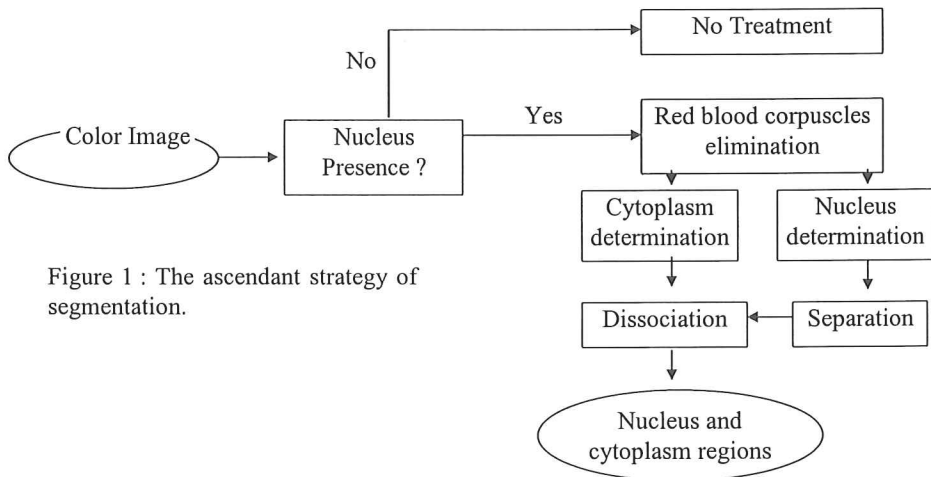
No Treatment

No

Color Image

Nucleus Presence ?

Yes

Red blood corpuscles elimination

Cytoplasm determination

Nucleus determination

Figure 1 : The ascendant strategy of segmentation.

Dissociation

Separation

Nucleus and cytoplasm regions